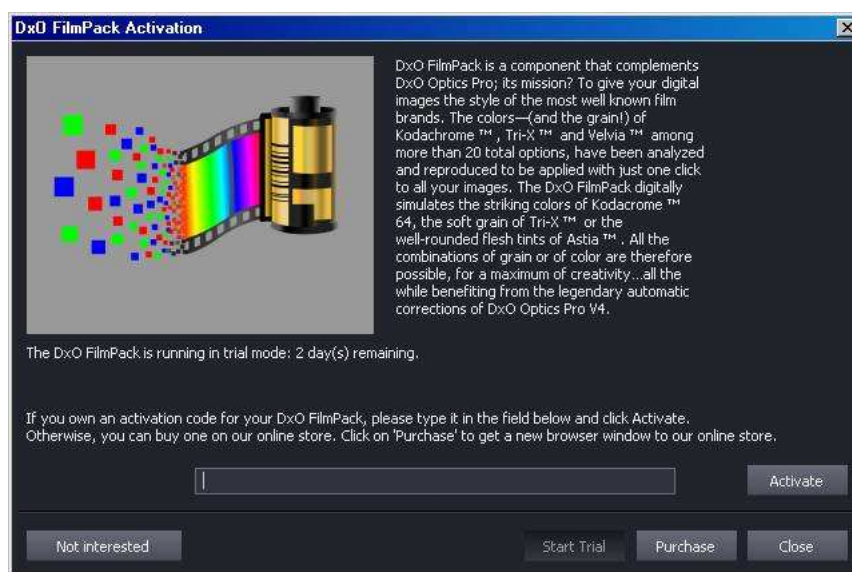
DxO FilmPack Activation

DxO FilmPack is a component that complements DxO Optics Pro; its mission? To give your digital images the style of the most well known film brands. The colors—(and the grain!) of Kodachrome ™ , Tri-X ™ and Velvia ™ among more than 20 total options, have been analyzed and reproduced to be applied with just one click to all your images. The DxO FilmPack digitally simulates the striking colors of Kodacrome ™ 64, the soft grain of Tri-X ™ or the well-rounded flesh tints of Astia ™ . All the combinations of grain or of color are therefore possible, for a maximum of creativity...all the while benefiting from the legendary automatic corrections of DxO Optics Pro V4.

The DxO FilmPack is running in trial mode: 2 day(s) remaining.

If you own an activation code for your DxO FilmPack, please type it in the field below and click Activate. Otherwise, you can buy one on our online store. Click on 'Purchase' to get a new browser window to our online store.

Activate

Not interested

Start Trial

Purchase

Close